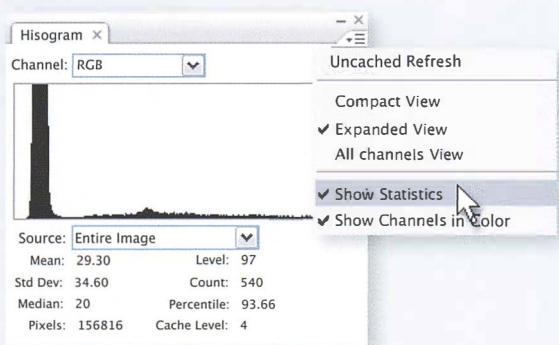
Hisogram ×

Channel: RGB

Uncached Refresh

Compact View

✔ Expanded View

All channels View

✔ Show Statistics

✔ Show Channels in Color

Source: Entire Image

Mean: 29.30

Level: 97

Std Dev: 34.60

Count: 540

Median: 20

Percentile: 93.66

Pixels: 156816

Cache Level: 4